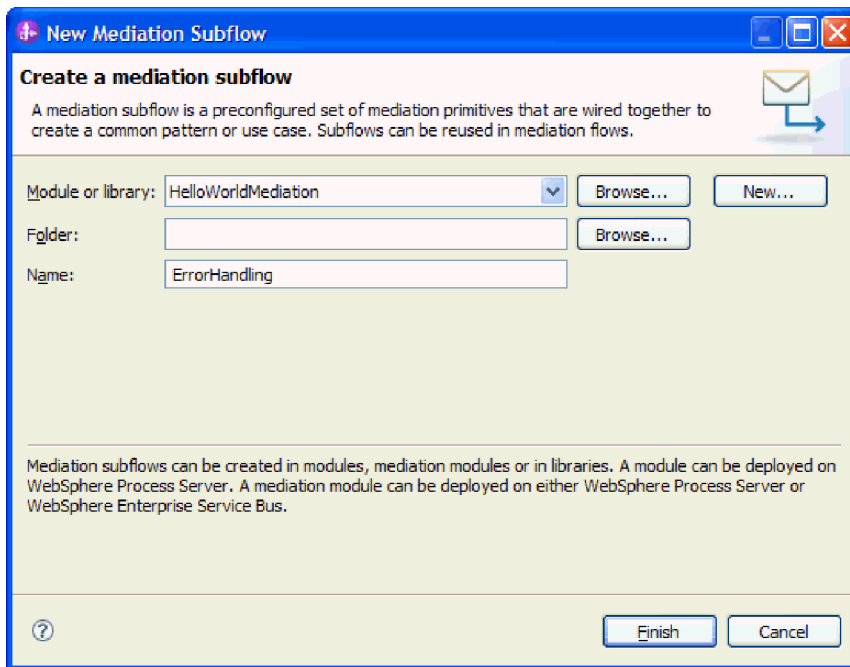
New Mediation Subflow

Create a mediation subflow

A mediation subflow is a preconfigured set of mediation primitives that are wired together to create a common pattern or use case. Subflows can be reused in mediation flows.

Module or library: HelloWorldMediation Browse... New...

Folder: Browse...

Name: ErrorHandling

Mediation subflows can be created in modules, mediation modules or in libraries. A module can be deployed on WebSphere Process Server. A mediation module can be deployed on either WebSphere Process Server or WebSphere Enterprise Service Bus.

?

Finish Cancel